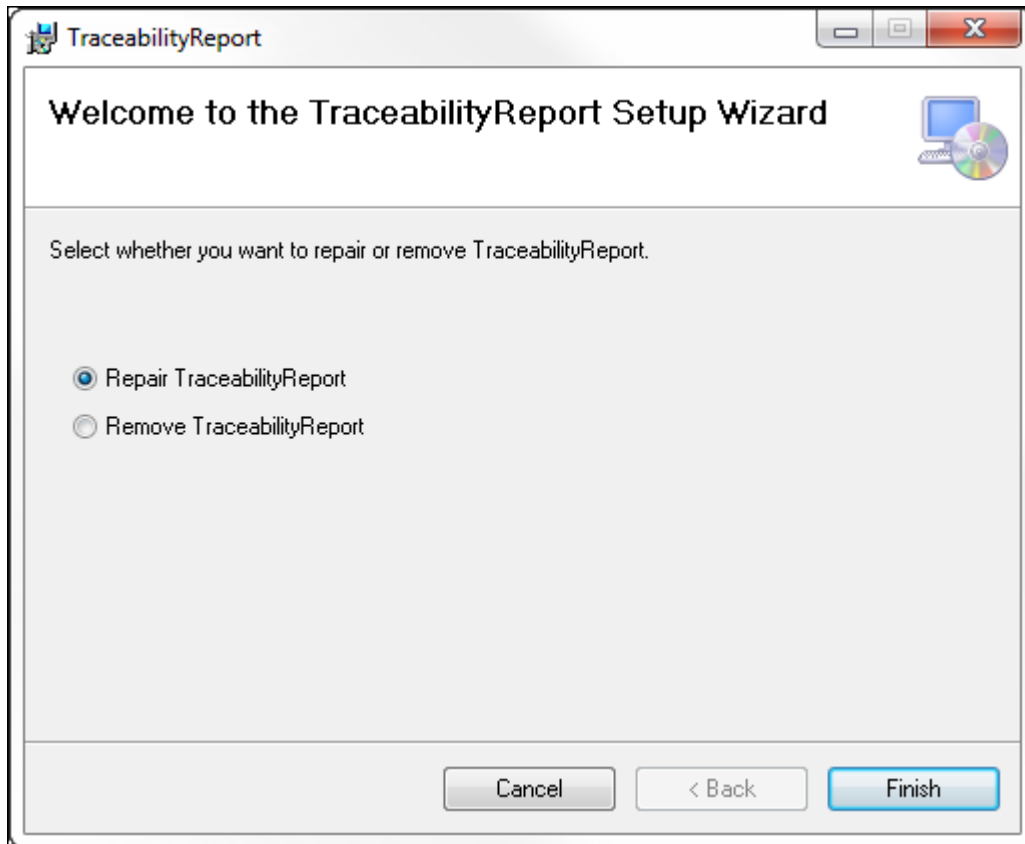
TraceabilityReport

Welcome to the TraceabilityReport Setup Wizard

Select whether you want to repair or remove TraceabilityReport.

Repair TraceabilityReport

Remove TraceabilityReport

Cancel

< Back

Finish